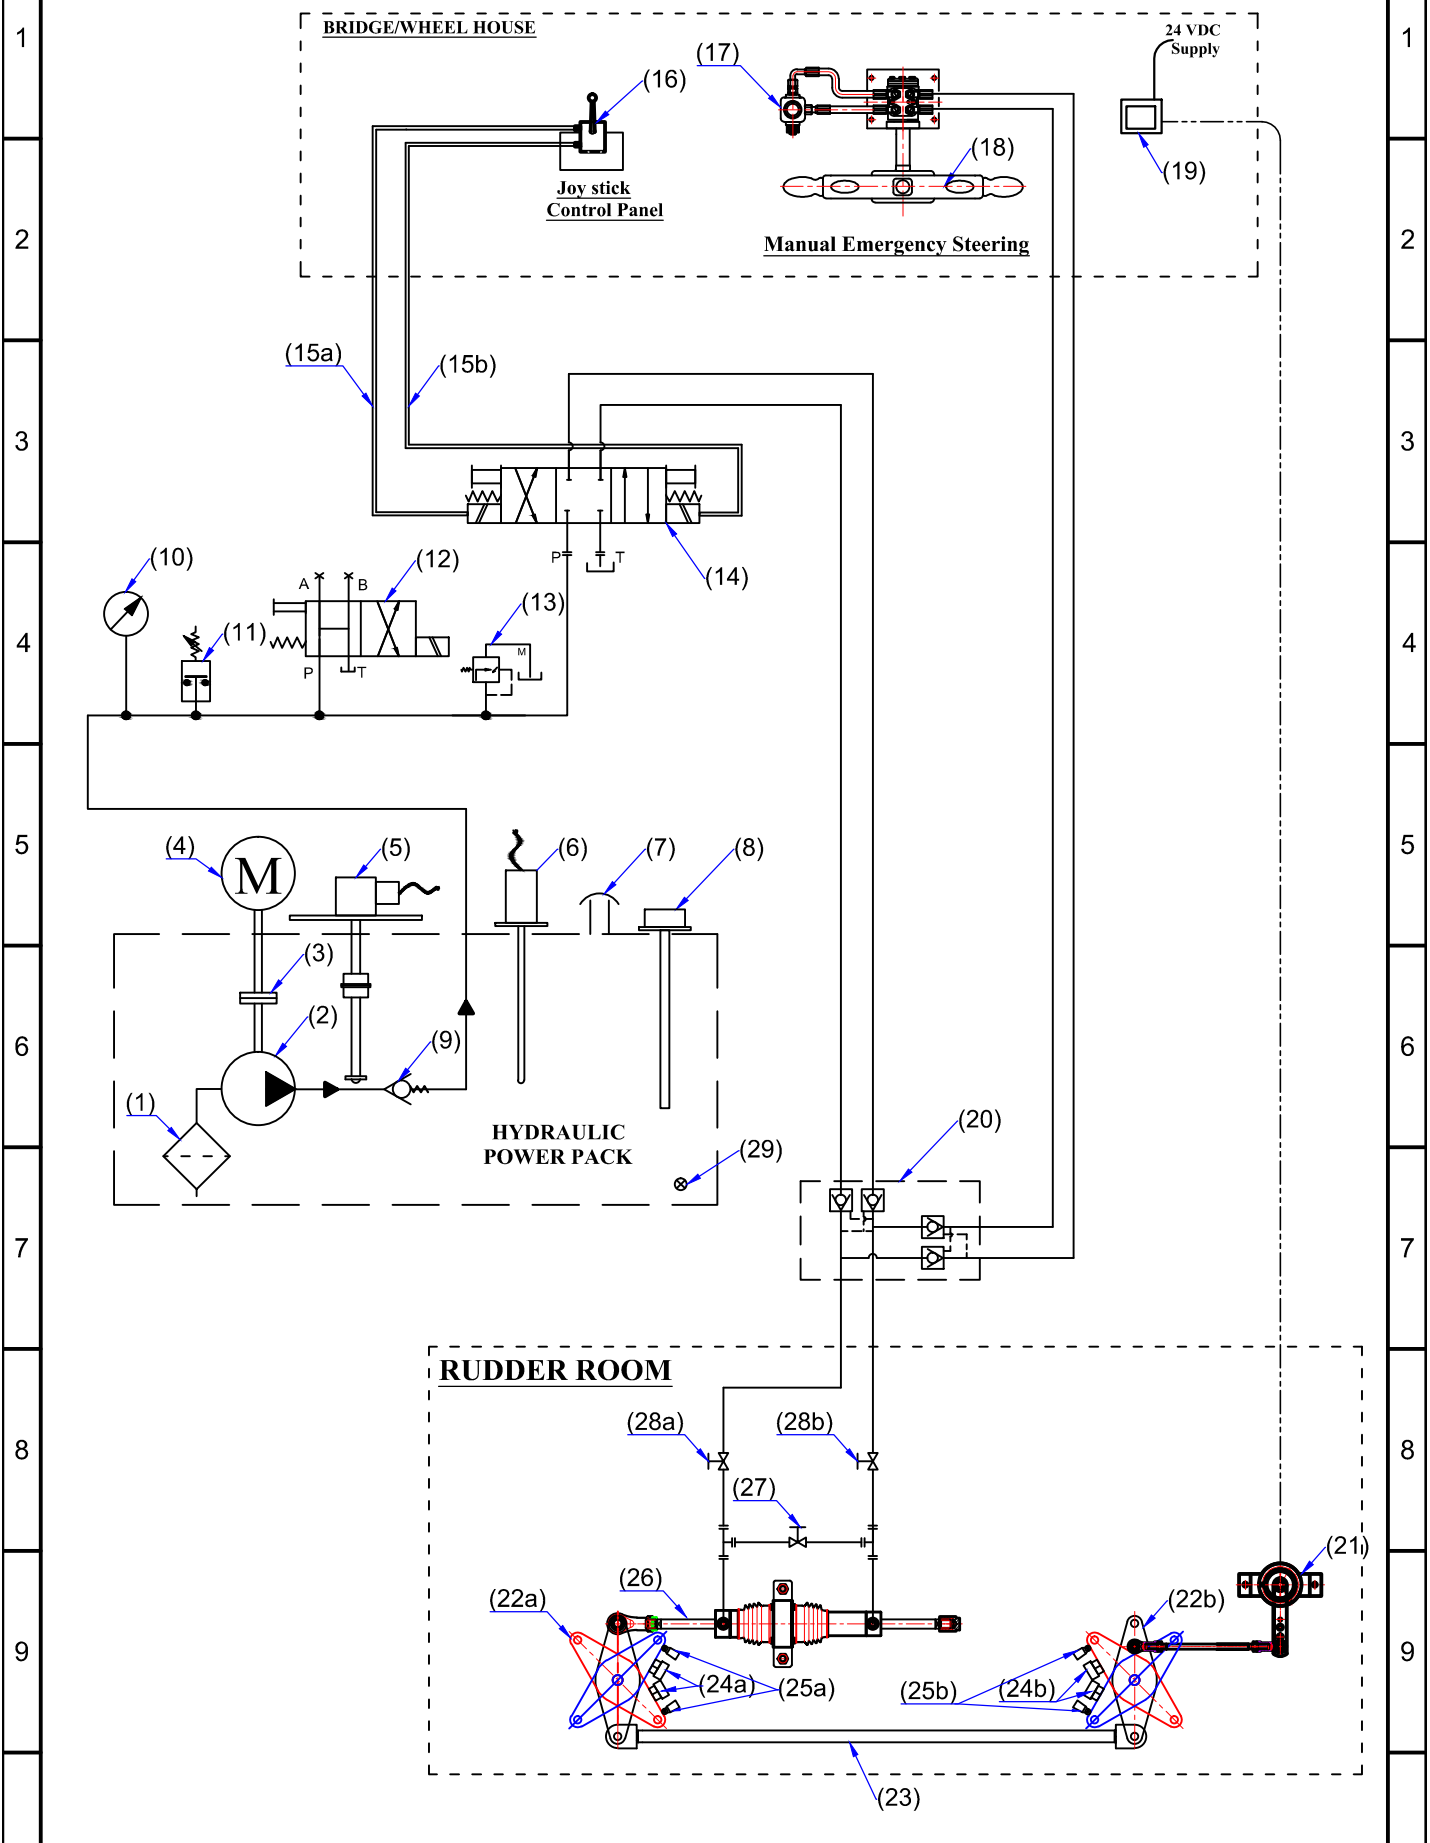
1
2
3
4
5
6
7
8
9

BRIDGE/WHEEL HOUSE

24 VDC Supply

(17)

(16)

(19)

(18)

Joy stick Control Panel

Manual Emergency Steering

(15a)

(15b)

P

T

(14)

(10)

(12)

A

B

(11)

(13)

M

P

T

(4)

M

(5)

(6)

(7)

(8)

(3)

(2)

(9)

(1)

HYDRAULIC POWER PACK

(29)

(20)

RUDDER ROOM

(28a)

(28b)

(27)

(21)

(26)

(22a)

(22b)

(24a)

(25a)

(25b)

(24b)

(23)

1
2
3
4
5
6
7
8
9